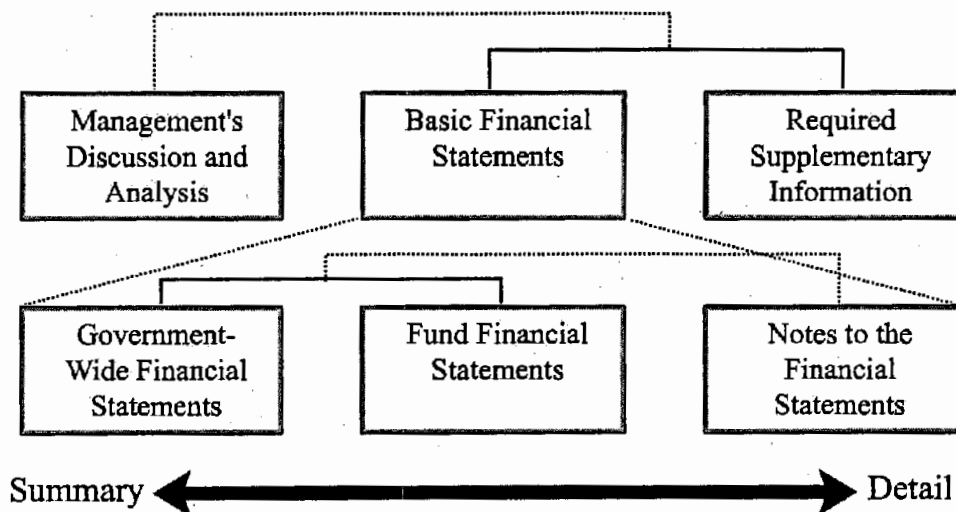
Management's Discussion and Analysis

Basic Financial Statements

Required Supplementary Information

Government-Wide Financial Statements

Fund Financial Statements

Notes to the Financial Statements

Summary

Detail